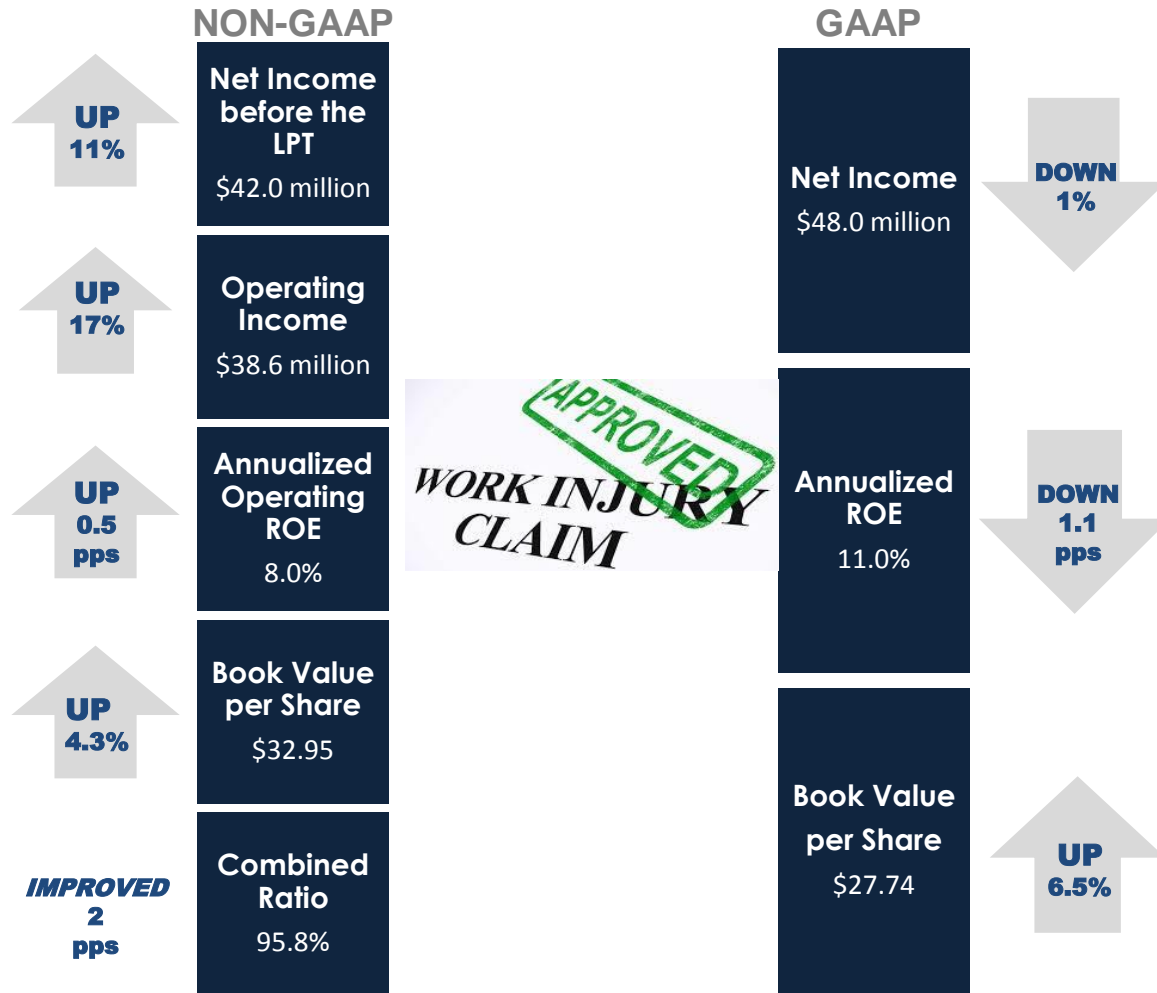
NON-GAAP

UP 11%

Net Income before the LPT
$42.0 million

UP 17%

Operating Income
$38.6 million

UP 0.5 pps

Annualized Operating ROE
8.0%

UP 4.3%

Book Value per Share
$32.95

IMPROVED 2 pps

Combined Ratio
95.8%

APPROVED
WORK INJURY CLAIM

GAAP

Net Income
$48.0 million

DOWN 1%

Annualized ROE
11.0%

DOWN 1.1 pps

Book Value per Share
$27.74

UP 6.5%